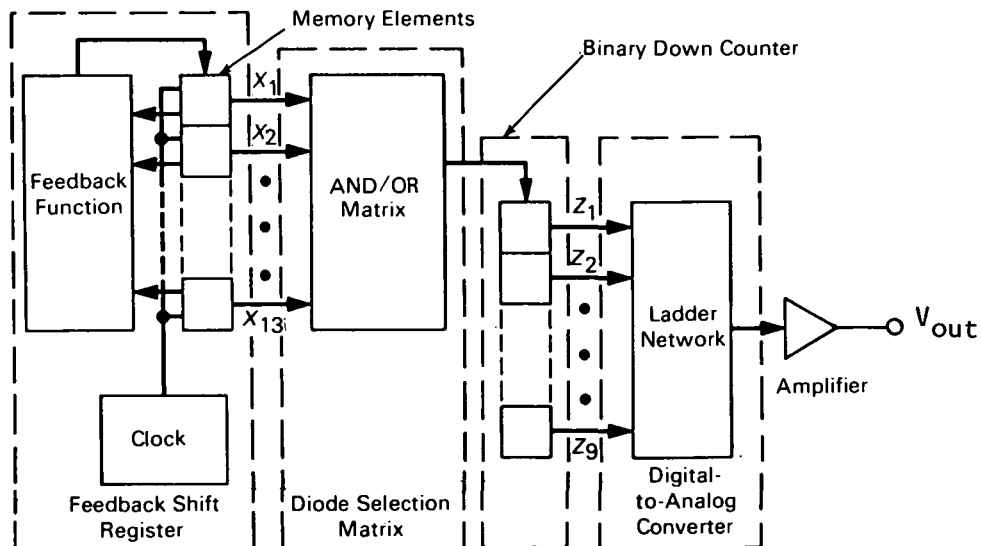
Memory Elements

Binary Down Counter

Feedback Function

$x_1$

$x_2$

$x_{13}$

AND/OR Matrix

$z_1$

$z_2$

$z_9$

Ladder Network

$V_{out}$

Amplifier

Clock

Feedback Shift Register

Diode Selection Matrix

Digital-to-Analog Converter